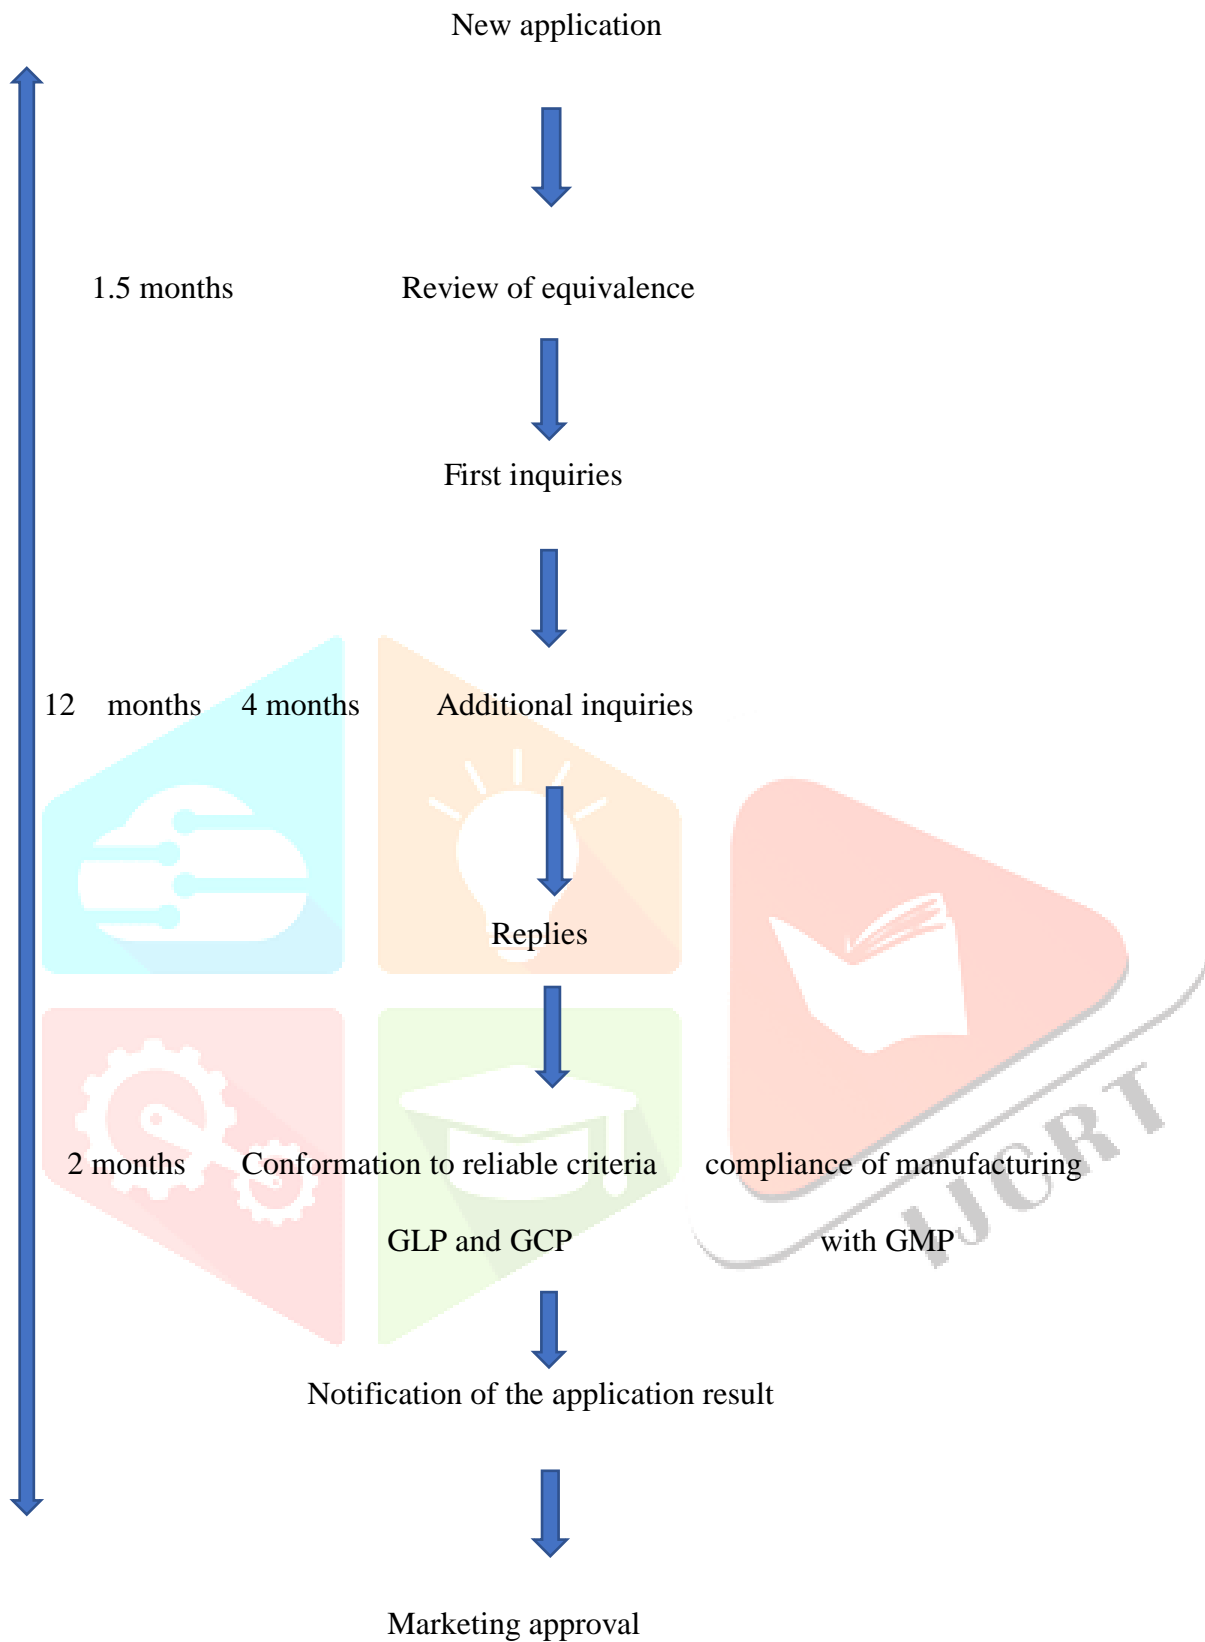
New application

1.5 months Review of equivalence

First inquiries

12 months 4 months Additional inquiries

Replies

2 months Conformation to reliable criteria GLP and GCP

compliance of manufacturing with GMP

Notification of the application result

Marketing approval

IJCRT